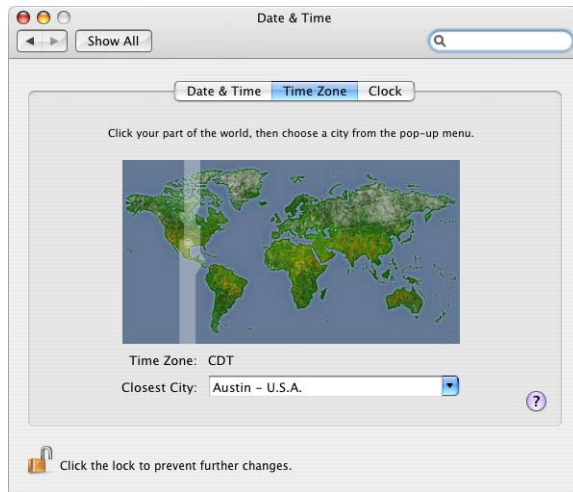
Date & Time

Show All

Date & Time | Time Zone | Clock

Click your part of the world, then choose a city from the pop-up menu.

Time Zone: CDT

Closest City: Austin - U.S.A.

?

Click the lock to prevent further changes.